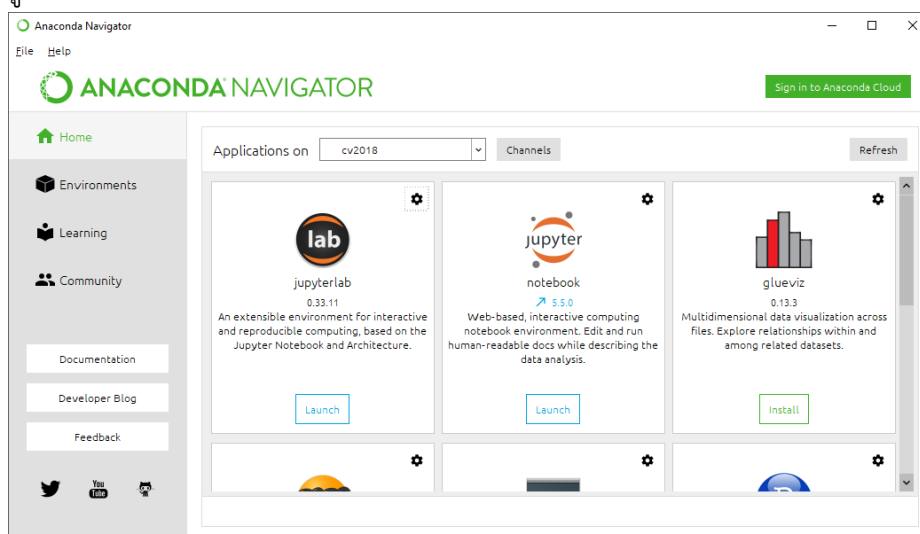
Anaconda Navigator

File Help

ANACONDA NAVIGATOR

Sign in to Anaconda Cloud

Home

Environments

Learning

Community

Documentation

Developer Blog

Feedback

Applications on cv2018 Channels Refresh

lab

jupyterlab

0.33.11

An extensible environment for interactive and reproducible computing, based on the Jupyter Notebook and Architecture.

Launch

jupyter

notebook

5.5.0

Web-based, interactive computing notebook environment. Edit and run human-readable docs while describing the data analysis.

Launch

glueviz

0.13.3

Multidimensional data visualization across files. Explore relationships within and among related datasets.

Install